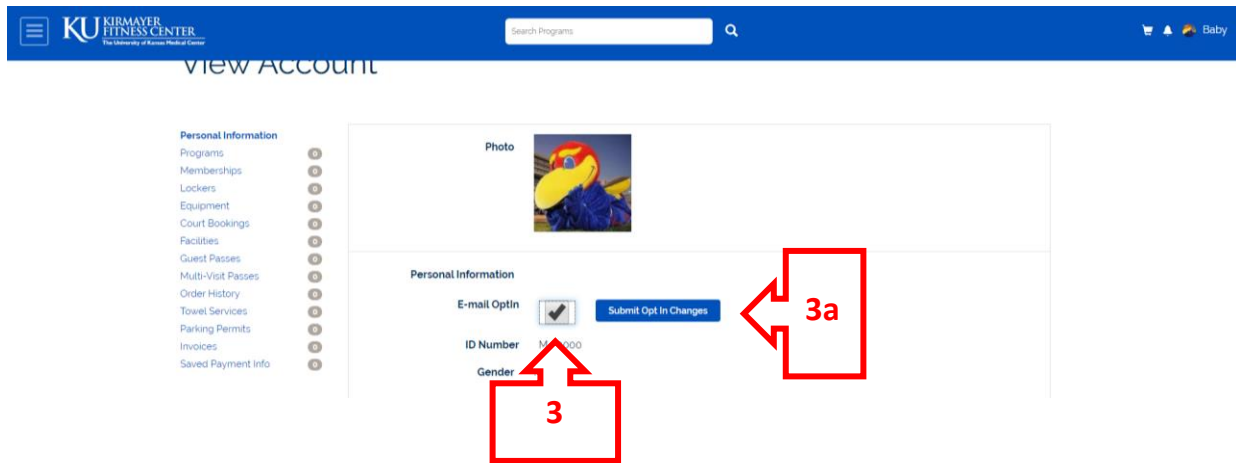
KU KIRMAYER FITNESS CENTER
The University of Kansas Medical Center

Search Programs

Baby

View Account

Personal Information
Programs 0
Memberships 0
Lockers 0
Equipment 0
Court Bookings 0
Facilities 0
Guest Passes 0
Multi-Visit Passes 0
Order History 0
Towel Services 0
Parking Permits 0
Invoices 0
Saved Payment Info 0

Photo

Personal Information

E-mail OptIn

Submit Opt In Changes

3a

ID Number M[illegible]000

Gender

3